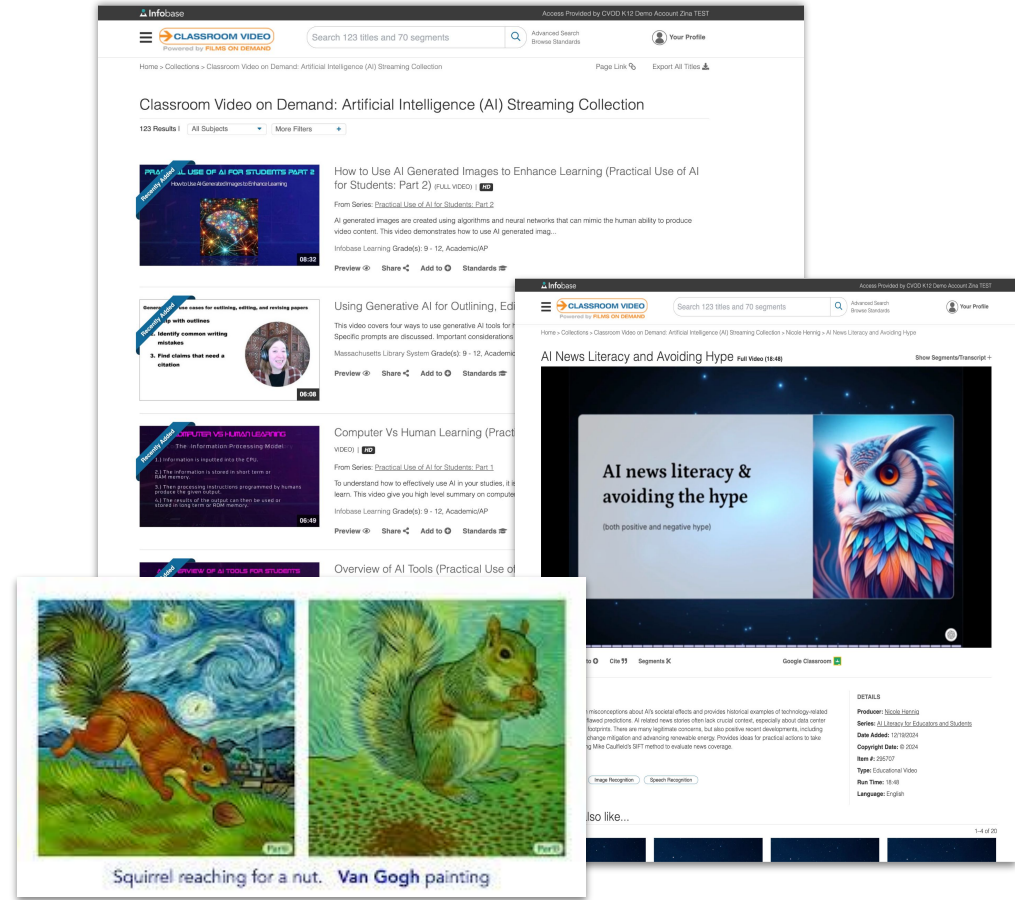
Infobase

Access Provided by CVOD K12 Demo Account Zina TEST

CLASSROOM VIDEO
Powered by FILMS ON DEMAND

Search 123 titles and 70 segments

Advanced Search
Browse Standards

Your Profile

Home > Collections > Classroom Video on Demand: Artificial Intelligence (AI) Streaming Collection

Page Link

Export All Titles

Classroom Video on Demand: Artificial Intelligence (AI) Streaming Collection

123 Results | All Subjects More Filters

PRACTICAL USE OF AI FOR STUDENTS PART 2
How to Use AI Generated Images to Enhance Learning
Recently Added
08:32

How to Use AI Generated Images to Enhance Learning (Practical Use of AI for Students: Part 2) (FULL VIDEO) | HD

From Series: Practical Use of AI for Students: Part 2

AI generated images are created using algorithms and neural networks that can mimic the human ability to produce video content. This video demonstrates how to use AI generated imag...

Infobase Learning Grade(s): 9 - 12, Academic/AP

Preview Share Add to Standards

Recently Added
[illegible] use cases for outlining, editing, and revising papers
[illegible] with outlines
Identify common writing mistakes
3. Find claims that need a citation
06:08

Using Generative AI for Outlining, Edi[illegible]

This video covers four ways to use generative AI tools for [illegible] Specific prompts are discussed. Important considerations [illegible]

Massachusetts Library System Grade(s): 9 - 12, Academic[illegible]

Preview Share Add to Standards

Recently Added
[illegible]PUTER VS HUMAN LEARNING
The Information Processing Model
1.) Information is inputted into the CPU.
2.) The information is stored in short term or RAM memory.
3.) Then processing instructions programmed by humans produce the given output.
4.) The results of the output can then be used or stored in long term or ROM memory.
06:49

Computer Vs Human Learning (Practi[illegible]
VIDEO) | HD

From Series: Practical Use of AI for Students: Part 1

To understand how to effectively use AI in your studies, it is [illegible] learn. This video give you high level summary on compute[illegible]

Infobase Learning Grade(s): 9 - 12, Academic/AP

Preview Share Add to Standards

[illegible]VIEW OF AI TOOLS FOR STUDENTS

Overview of AI Tools (Practical Use of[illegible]

Infobase

Access Provided by CVOD K12 Demo Account Zina TEST

CLASSROOM VIDEO
Powered by FILMS ON DEMAND

Search 123 titles and 70 segments

Advanced Search
Browse Standards

Your Profile

Home > Collections > Classroom Video on Demand: Artificial Intelligence (AI) Streaming Collection > Nicole Hennig > AI News Literacy and Avoiding Hype

AI News Literacy and Avoiding Hype Full Video (18:48)

Show Segments/Transcript +

AI news literacy & avoiding the hype

(both positive and negative hype)

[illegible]to Cite Segments Google Classroom

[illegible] misconceptions about AI's societal effects and provides historical examples of technology-related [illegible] flawed predictions. AI related news stories often lack crucial context, especially about data center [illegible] footprints. There are many legitimate concerns, but also positive recent developments, including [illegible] change mitigation and advancing renewable energy. Provides ideas for practical actions to take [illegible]ng Mike Caulfield's SIFT method to evaluate news coverage.

Image Recognition Speech Recognition

DETAILS

Producer: Nicole Hennig

Series: AI Literacy for Educators and Students

Date Added: 12/19/2024

Copyright Date: © 2024

Item #: 295707

Type: Educational Video

Run Time: 18:48

Language: English

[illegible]lso like...

1-4 of 20

Parti

Parti

Squirrel reaching for a nut. Van Gogh painting